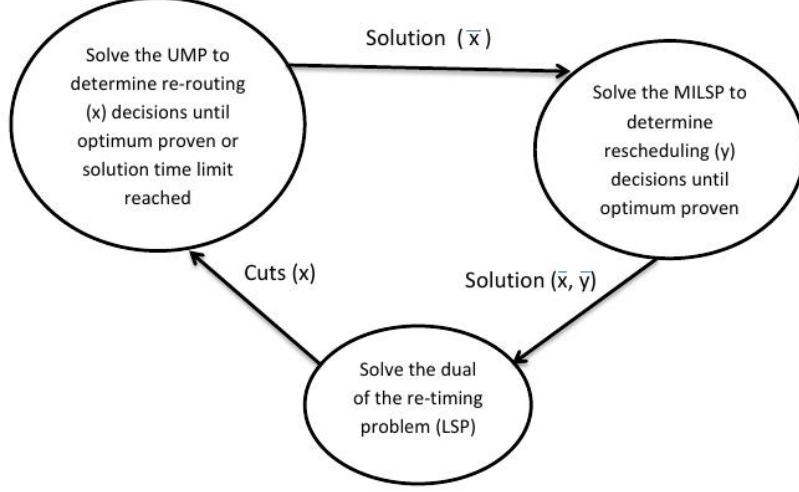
Solve the UMP to determine re-routing (x) decisions until optimum proven or solution time limit reached

Solution ($\bar{x}$)

Solve the MILSP to determine rescheduling (y) decisions until optimum proven

Cuts (x)

Solution ($\bar{x}$, $\bar{y}$)

Solve the dual of the re-timing problem (LSP)